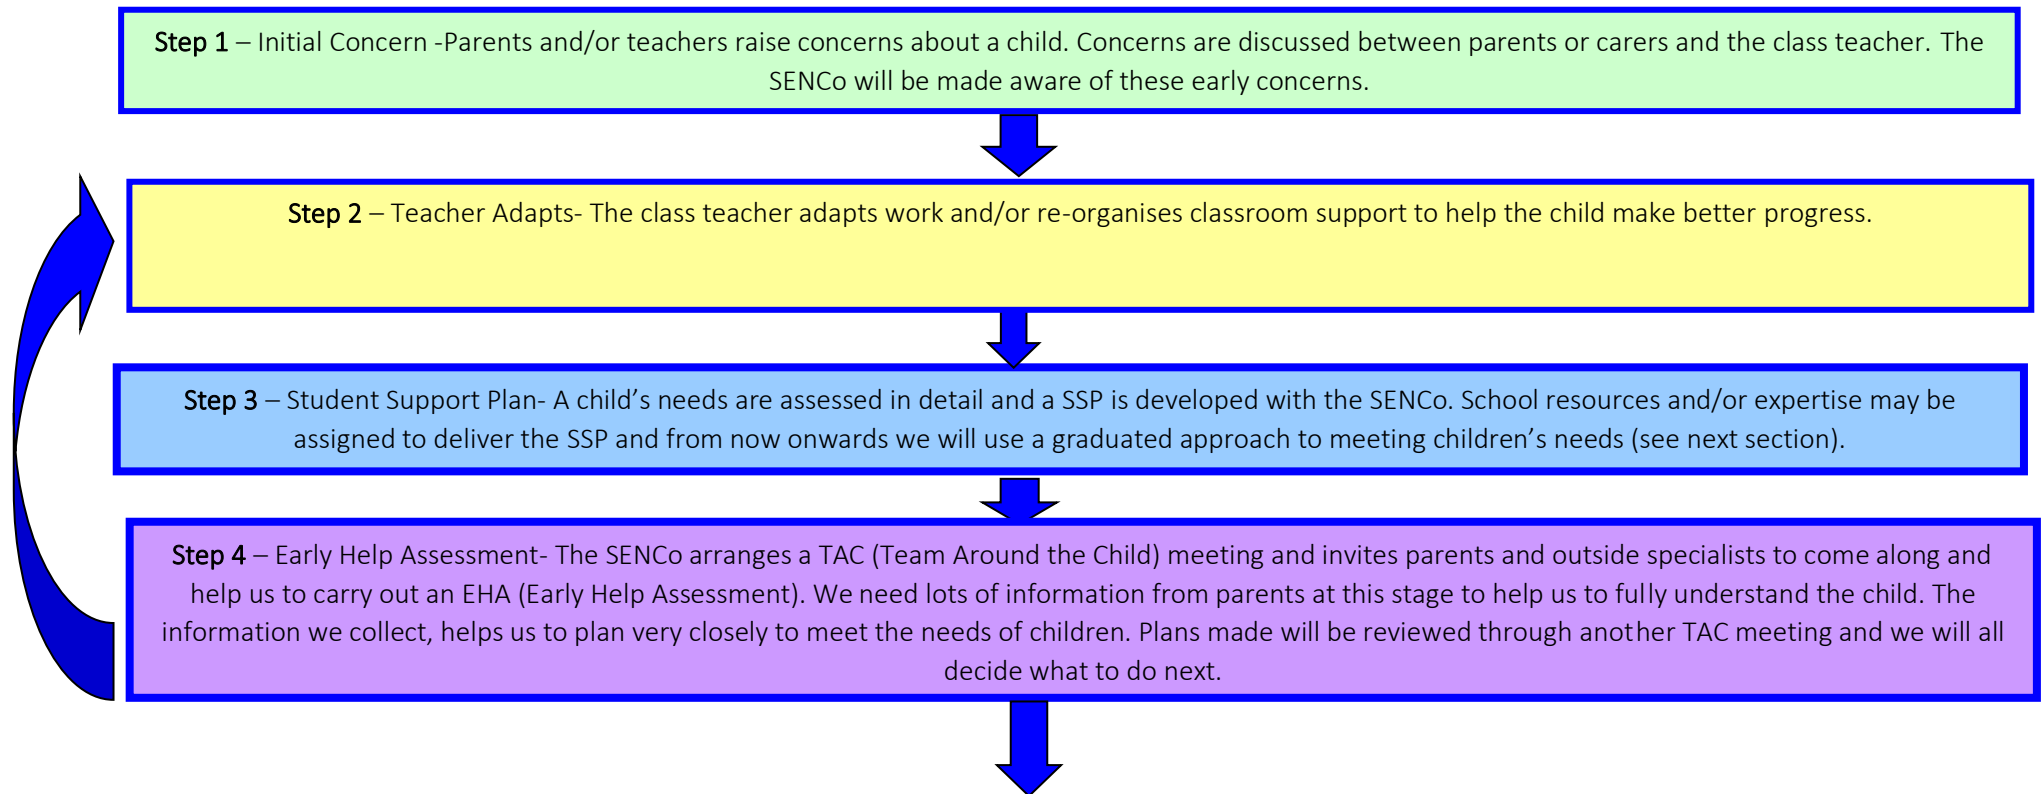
**Step 1** – Initial Concern -Parents and/or teachers raise concerns about a child. Concerns are discussed between parents or carers and the class teacher. The SENCo will be made aware of these early concerns.

**Step 2** – Teacher Adapts- The class teacher adapts work and/or re-organises classroom support to help the child make better progress.

**Step 3** – Student Support Plan- A child's needs are assessed in detail and a SSP is developed with the SENCo. School resources and/or expertise may be assigned to deliver the SSP and from now onwards we will use a graduated approach to meeting children's needs (see next section).

**Step 4** – Early Help Assessment- The SENCo arranges a TAC (Team Around the Child) meeting and invites parents and outside specialists to come along and help us to carry out an EHA (Early Help Assessment). We need lots of information from parents at this stage to help us to fully understand the child. The information we collect, helps us to plan very closely to meet the needs of children. Plans made will be reviewed through another TAC meeting and we will all decide what to do next.